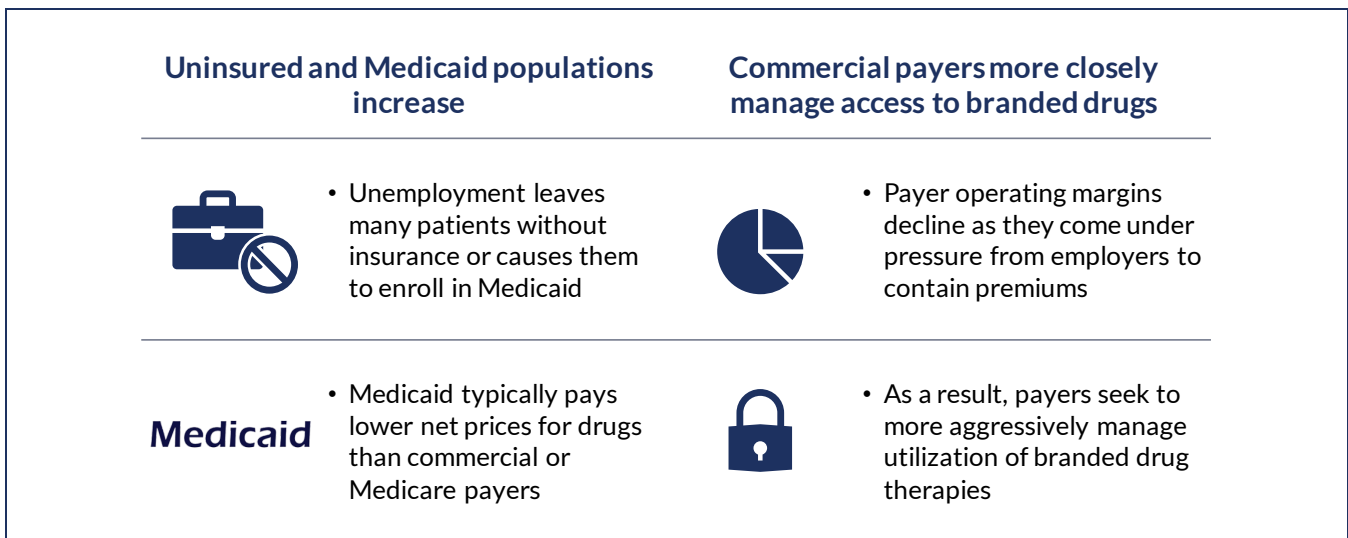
Uninsured and Medicaid populations increase

• Unemployment leaves many patients without insurance or causes them to enroll in Medicaid

Medicaid

• Medicaid typically pays lower net prices for drugs than commercial or Medicare payers

Commercial payers more closely manage access to branded drugs

• Payer operating margins decline as they come under pressure from employers to contain premiums

• As a result, payers seek to more aggressively manage utilization of branded drug therapies